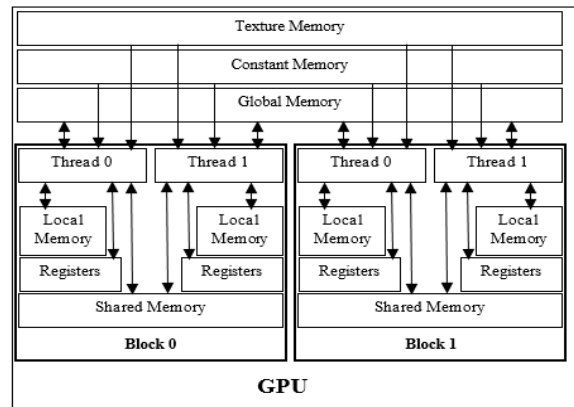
Texture Memory

Constant Memory

Global Memory

Thread 0

Thread 1

Local Memory

Local Memory

Registers

Registers

Shared Memory

Block 0

Thread 0

Thread 1

Local Memory

Local Memory

Registers

Registers

Shared Memory

Block 1

GPU